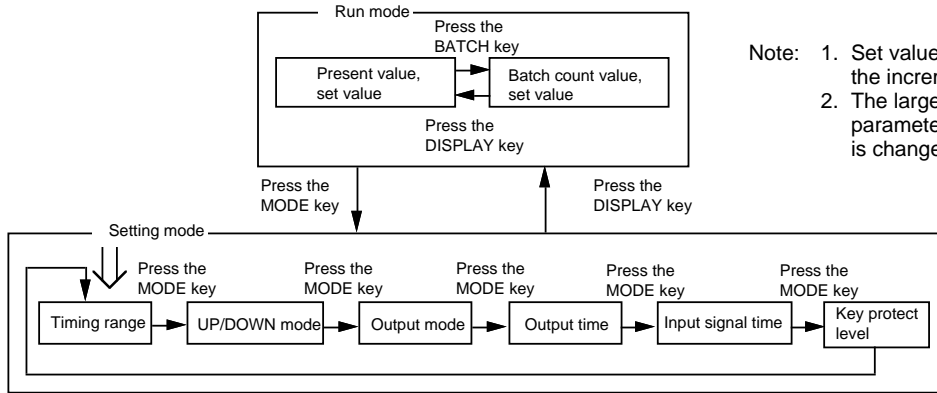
Run mode

Press the BATCH key

Present value, set value

Batch count value, set value

Press the DISPLAY key

Note: 1. Set value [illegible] the incre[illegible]
2. The large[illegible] paramete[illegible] is change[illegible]

Press the MODE key

Press the DISPLAY key

Setting mode

Press the MODE key

Press the MODE key

Press the MODE key

Press the MODE key

Press the MODE key

Timing range

UP/DOWN mode

Output mode

Output time

Input signal time

Key protect level